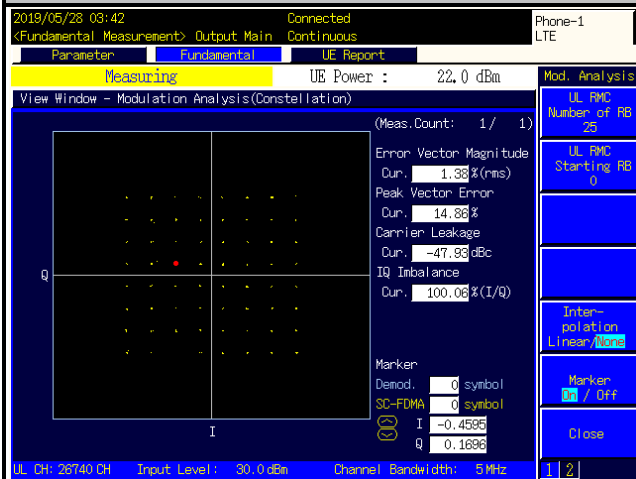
2019/05/28 03:42
<Fundamental Measurement> Output Main
Connected
Continuous
Phone-1
LTE

Parameter
Fundamental
UE Report

Measuring
UE Power :
22.0 dBm
Mod. Analysis

View Window - Modulation Analysis(Constellation)

(Meas.Count: 1/ 1)

Error Vector Magnitude
Cur. 1.38 %(rms)
Peak Vector Error
Cur. 14.86 %
Carrier Leakage
Cur. -47.98 dBc
IQ Imbalance
Cur. 100.06 %(I/Q)

Q

I

Marker
Demod. 0 symbol
SC-FDMA 0 symbol
I -0.4595
Q 0.1696

UL RMC
Number of RB
25

UL RMC
Starting RB
0

Inter-
polation
Linear/None

Marker
On / Off

Close

UL CH: 26740 CH
Input Level: 30.0 dBm
Channel Bandwidth: 5 MHz

1 2